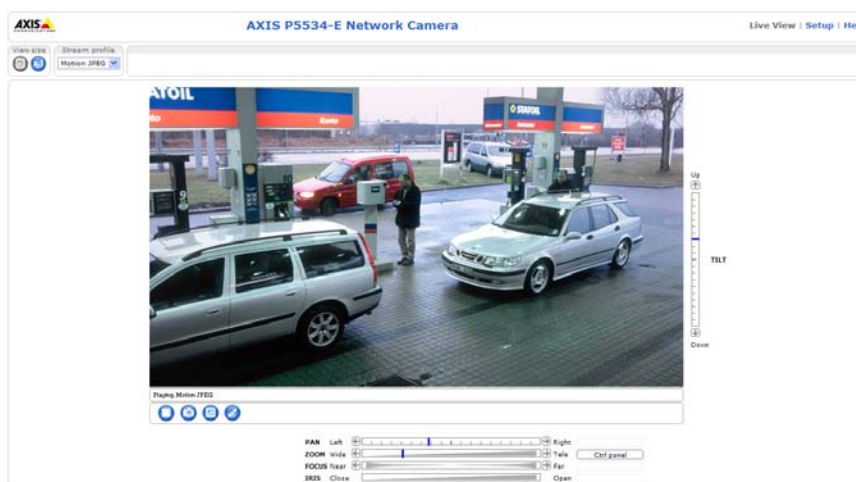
AXIS

AXIS P5534-E Network Camera

Live View | Setup | He

View size

Stream profile

Motion JPEG

ATOIL

STATOIL

Up

TILT

Down

Playing Motion JPEG

PAN Left Right

ZOOM Wide Tele

Ctrl panel

FOCUS Near Far

IRIS Close Open